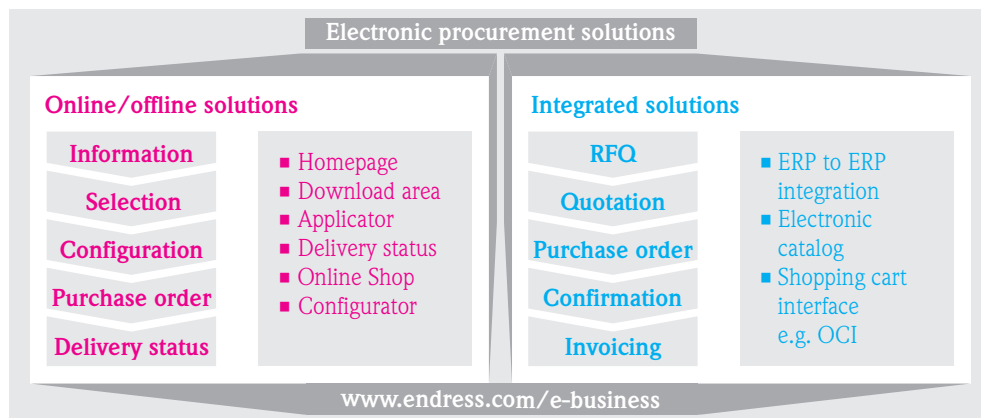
Electronic procurement solutions

Online/offline solutions

Information

Selection

Configuration

Purchase order

Delivery status

- Homepage
- Download area
- Applicator
- Delivery status
- Online Shop
- Configurator

Integrated solutions

RFQ

Quotation

Purchase order

Confirmation

Invoicing

- ERP to ERP integration
- Electronic catalog
- Shopping cart interface e.g. OCI

www.endress.com/e-business